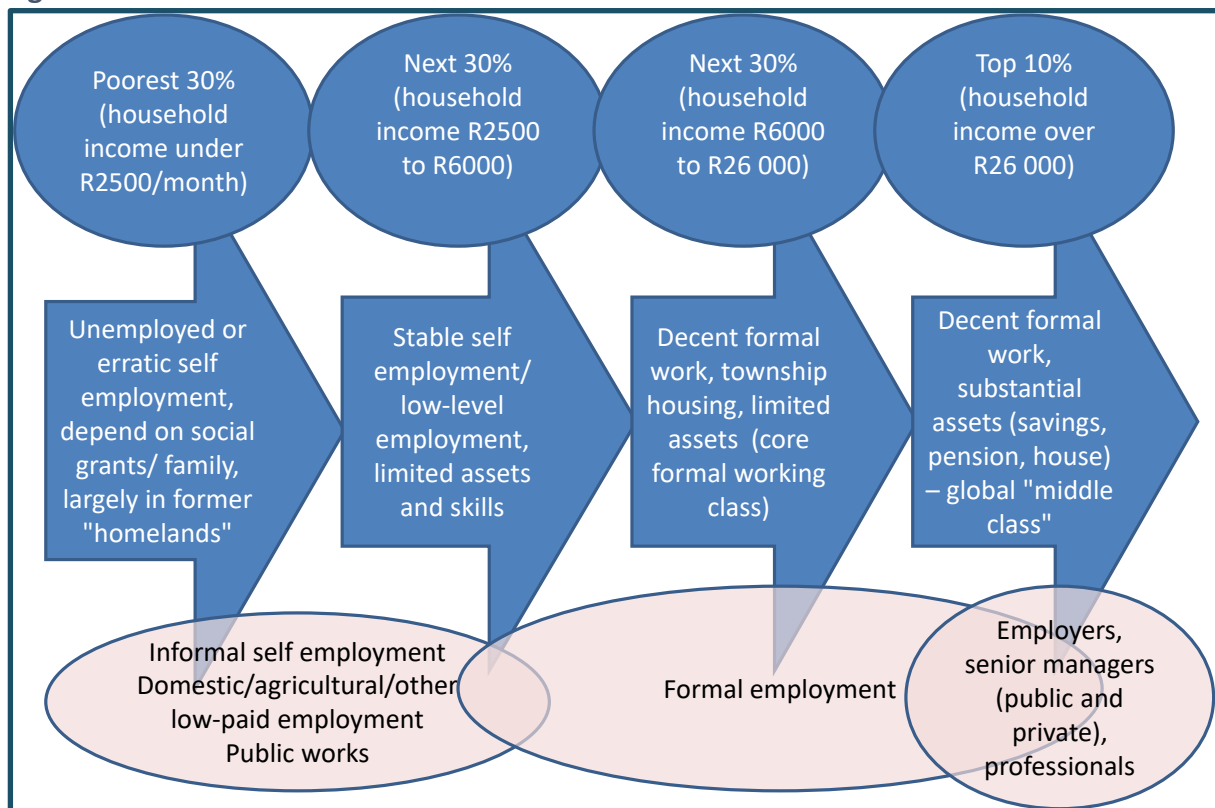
Poorest 30% (household income under R2500/month)

Next 30% (household income R2500 to R6000)

Next 30% (household income R6000 to R26 000)

Top 10% (household income over R26 000)

Unemployed or erratic self employment, depend on social grants/ family, largely in former "homelands"

Stable self employment/ low-level employment, limited assets and skills

Decent formal work, township housing, limited assets (core formal working class)

Decent formal work, substantial assets (savings, pension, house) – global "middle class"

Informal self employment
Domestic/agricultural/other low-paid employment
Public works

Formal employment

Employers, senior managers (public and private), professionals